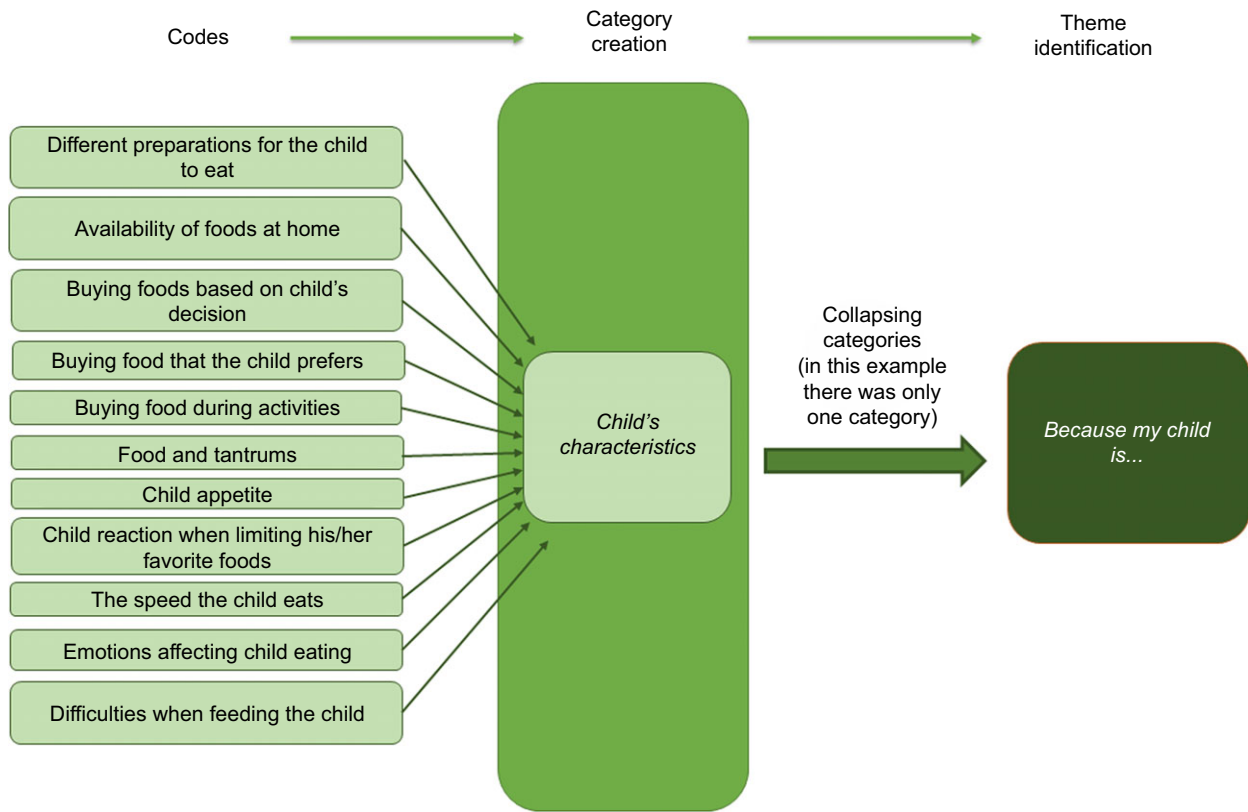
Codes

Category creation

Theme identification

Different preparations for the child to eat

Availability of foods at home

Buying foods based on child's decision

Buying food that the child prefers

Buying food during activities

Food and tantrums

Child appetite

Child reaction when limiting his/her favorite foods

The speed the child eats

Emotions affecting child eating

Difficulties when feeding the child

Child's characteristics

Collapsing categories (in this example there was only one category)

Because my child is...